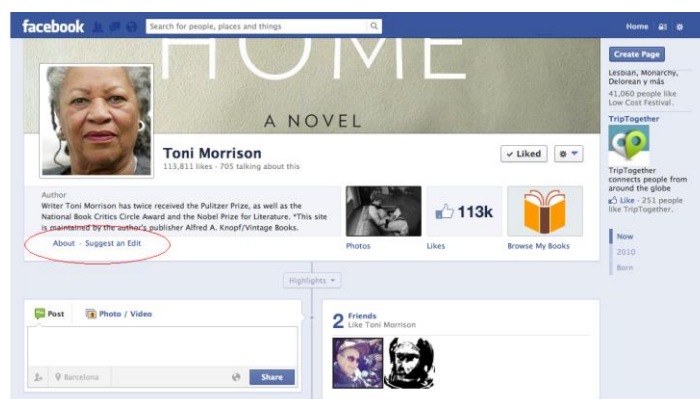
facebook

Search for people, places and things

Home

HOME

A NOVEL

Toni Morrison
113,811 likes · 705 talking about this

✓ Liked

Author
Writer Toni Morrison has twice received the Pulitzer Prize, as well as the National Book Critics Circle Award and the Nobel Prize for Literature. *This site is maintained by the author's publisher Alfred A. Knopf/Vintage Books.

About · Suggest an Edit

113k

Photos

Likes

Browse My Books

Highlights ▾

Post

Photo / Video

Barcelona

Share

2 Friends
Like Toni Morrison

Create Page

Lesbian, Monarchy, Delorean y más

41,060 people like Low Cost Festival.

TripTogether

TripTogether connects people from around the globe

Like · 251 people like TripTogether.

Now

2010

Born